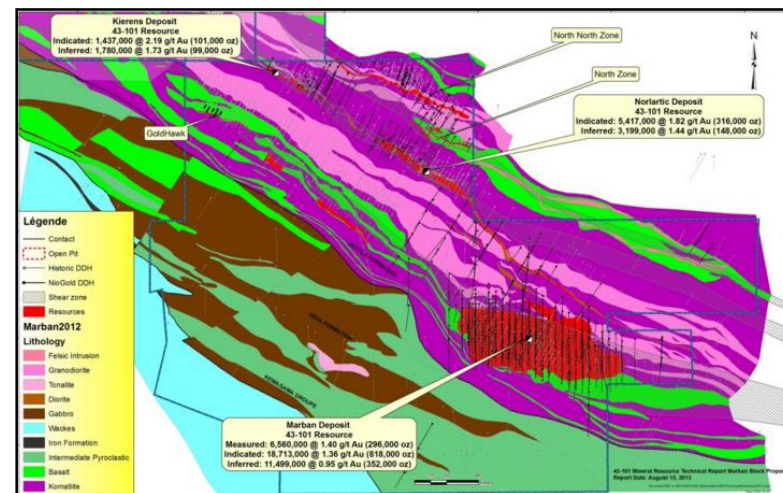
Kierens Deposit
43-101 Resource
Indicated: 1,437,000 @ 2.19 g/t Au (101,000 oz)
Inferred: 1,780,000 @ 1.73 g/t Au (99,000 oz)

North North Zone

North Zone

N

Norlartic Deposit
43-101 Resource
Indicated: 5,417,000 @ 1.82 g/t Au (316,000 oz)
Inferred: 3,199,000 @ 1.44 g/t Au (148,000 oz)

GoldHawk

Légende
Contact
Open Pit
Historic DDH
NioGold DDH
Shear zone
Resources
Marban2012
Lithology
Felsic Intrusion
Granodiorite
Tonalite
Diorite
Gabbro
Wackes
Iron Formation
Intermediate Pyroclastic
Basalt
Komatiite

Marban Deposit
43-101 Resource
Measured: 6,560,000 @ 1.40 g/t Au (296,000 oz)
Indicated: 18,713,000 @ 1.36 g/t Au (818,000 oz)
Inferred: 11,499,000 @ 0.95 g/t Au (352,000 oz)

43-101 Mineral Resource Technical Report Marban Block Propo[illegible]
Report Date: August 15, 2013